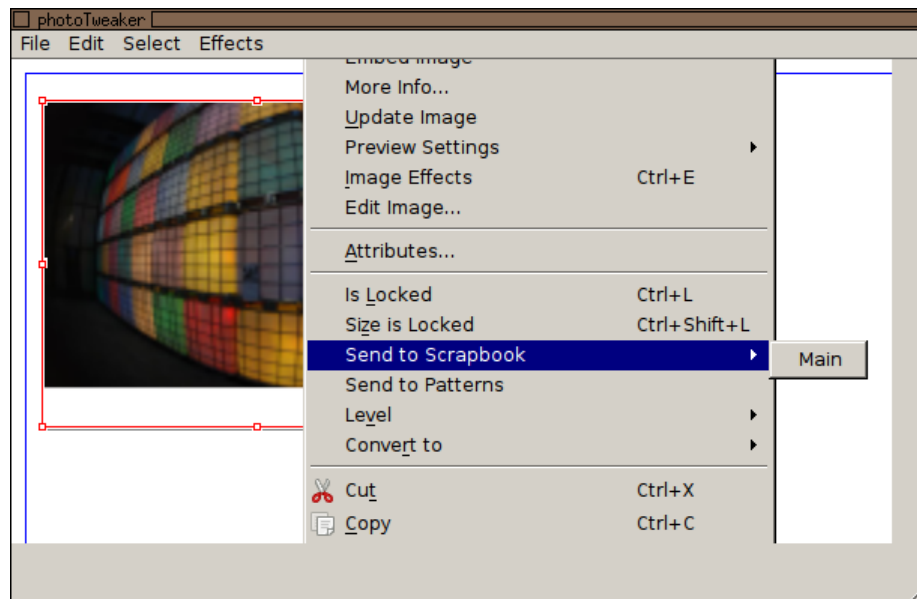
photoTweaker
File Edit Select Effects
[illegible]
More Info...
Update Image
Preview Settings
Image Effects Ctrl+E
Edit Image...
Attributes...
Is Locked Ctrl+L
Size is Locked Ctrl+Shift+L
Send to Scrapbook
Main
Send to Patterns
Level
Convert to
Cut Ctrl+X
Copy Ctrl+C